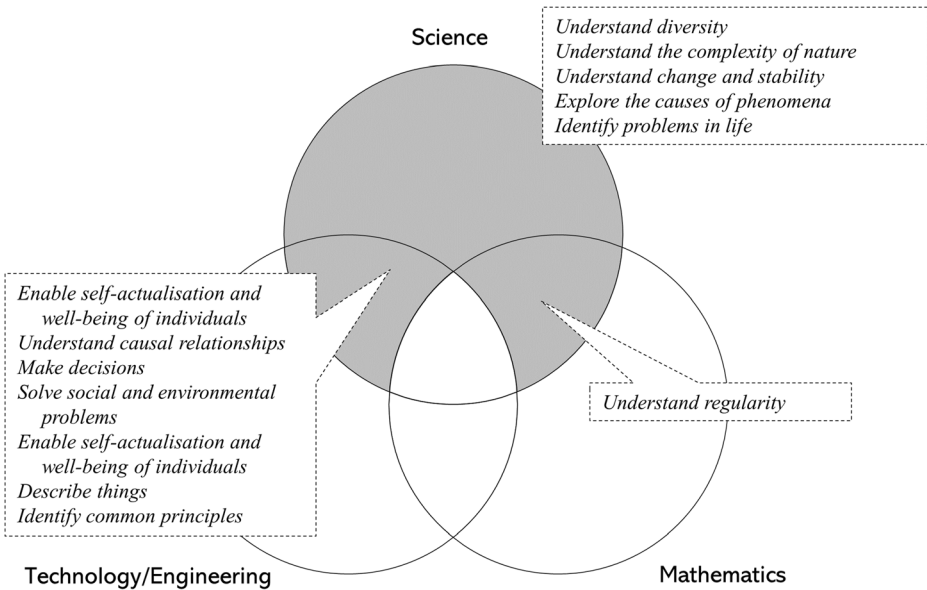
Science

Understand diversity
Understand the complexity of nature
Understand change and stability
Explore the causes of phenomena
Identify problems in life

Enable self-actualisation and well-being of individuals
Understand causal relationships
Make decisions
Solve social and environmental problems
Enable self-actualisation and well-being of individuals
Describe things
Identify common principles

Understand regularity

Technology/Engineering

Mathematics